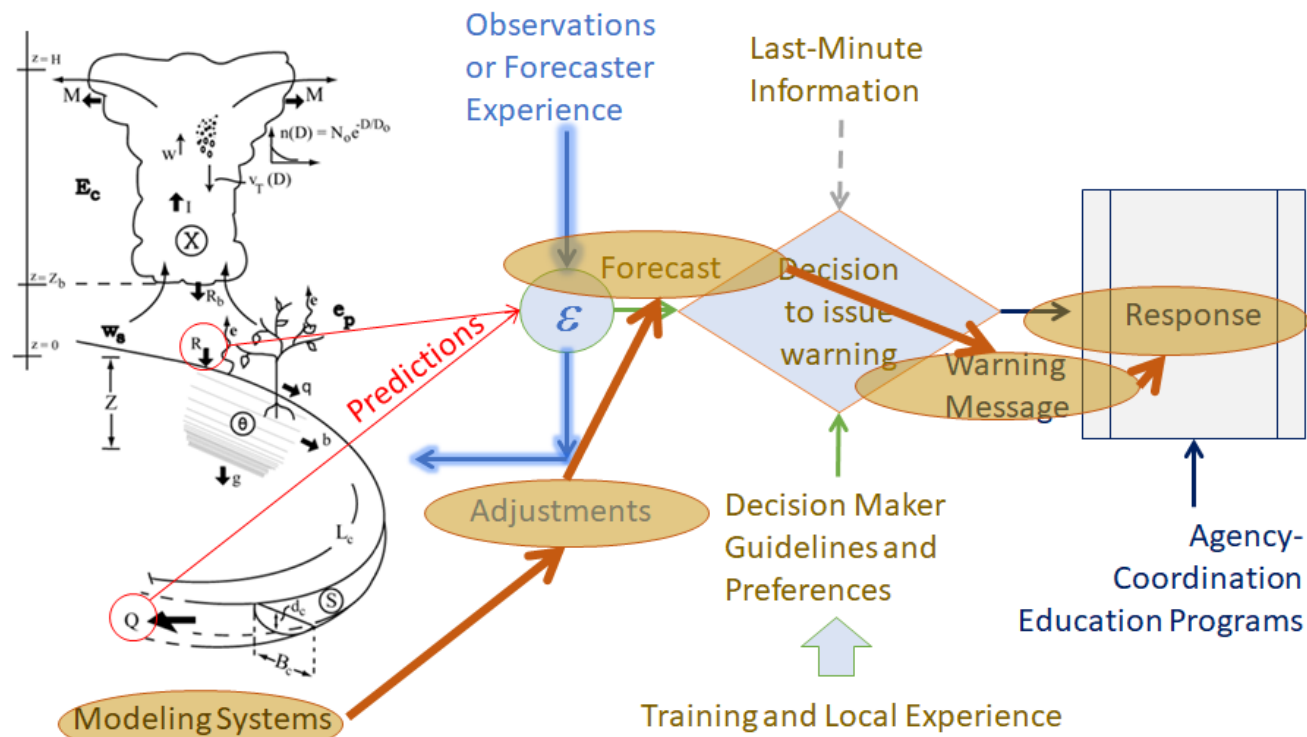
z = H
M
M
w
n(D) = $N_o e^{-D/D_o}$
$v_T$ (D)
$E_c$
I
X
z = $Z_b$
$R_b$
e
e
$e_p$
$w_s$
z = 0
R
q
Z
θ
b
g
$L_c$
S
Q
$d_c$
$B_c$

Observations or Forecaster Experience

Last-Minute Information

Forecast

$\mathcal{E}$

Decision to issue warning

Response

Warning Message

Predictions

Adjustments

Decision Maker Guidelines and Preferences

Agency-Coordination Education Programs

Modeling Systems

Training and Local Experience